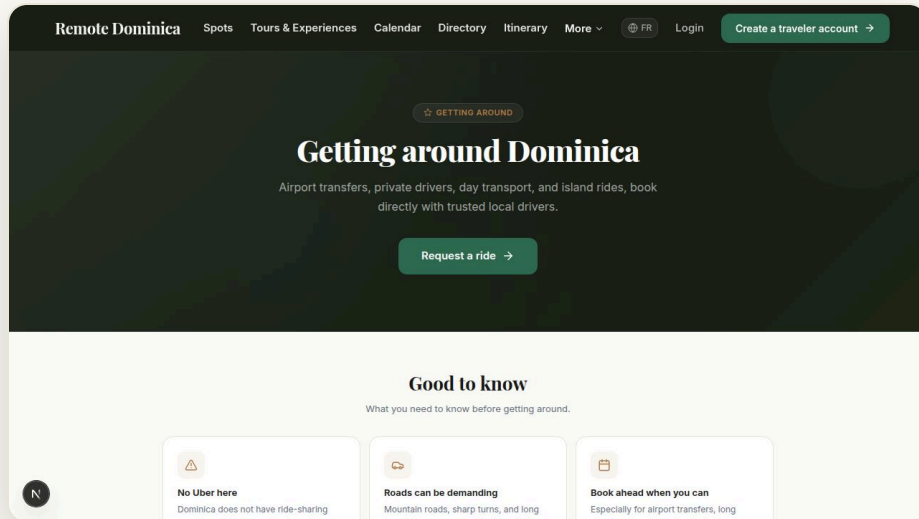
Remote Dominica Spots Tours & Experiences Calendar Directory Itinerary More FR Login Create a traveler account →

GETTING AROUND

Getting around Dominica

Airport transfers, private drivers, day transport, and island rides, book directly with trusted local drivers.

Request a ride →

Good to know

What you need to know before getting around.

No Uber here

Dominica does not have ride-sharing

Roads can be demanding

Mountain roads, sharp turns, and long

Book ahead when you can

Especially for airport transfers, long

N